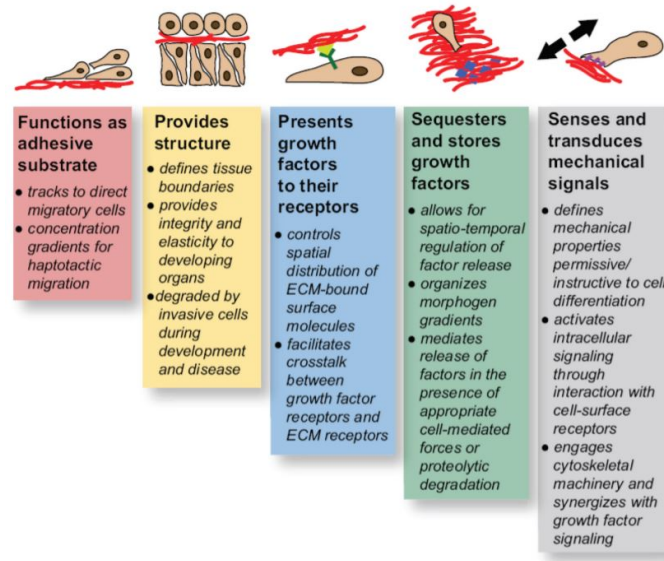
**Functions as adhesive substrate**
- tracks to direct migratory cells
- concentration gradients for haptotactic migration

**Provides structure**
- defines tissue boundaries
- provides integrity and elasticity to developing organs
- degraded by invasive cells during development and disease

**Presents growth factors to their receptors**
- controls spatial distribution of ECM-bound surface molecules
- facilitates crosstalk between growth factor receptors and ECM receptors

**Sequesters and stores growth factors**
- allows for spatio-temporal regulation of factor release
- organizes morphogen gradients
- mediates release of factors in the presence of appropriate cell-mediated forces or proteolytic degradation

**Senses and transduces mechanical signals**
- defines mechanical properties permissive/ instructive to cel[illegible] differentiation
- activates intracellular signaling through interaction with cell-surface receptors
- engages cytoskeletal machinery and synergizes with growth factor signaling